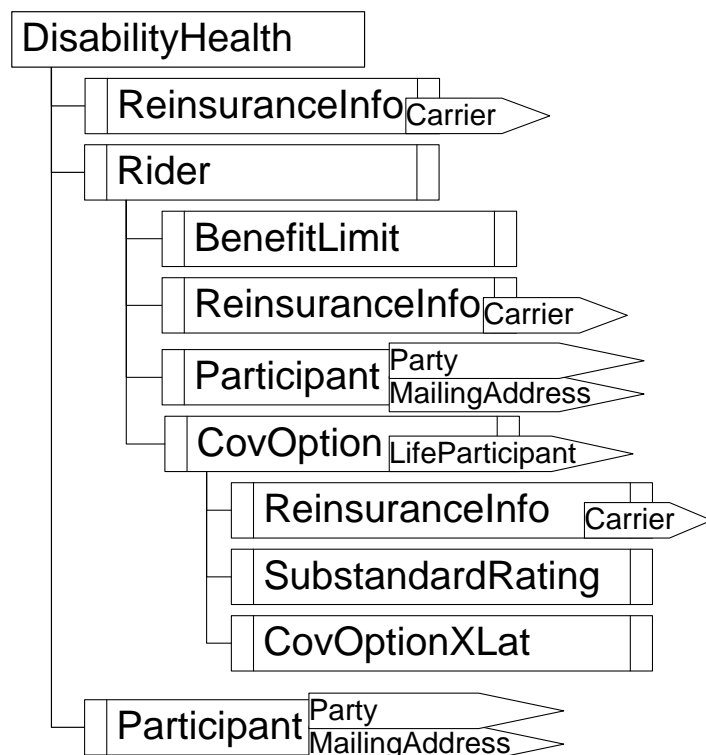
DisabilityHealth

ReinsuranceInfo Carrier

Rider

BenefitLimit

ReinsuranceInfo Carrier

Participant Party MailingAddress

CovOption LifeParticipant

ReinsuranceInfo Carrier

SubstandardRating

CovOptionXLat

Participant Party MailingAddress